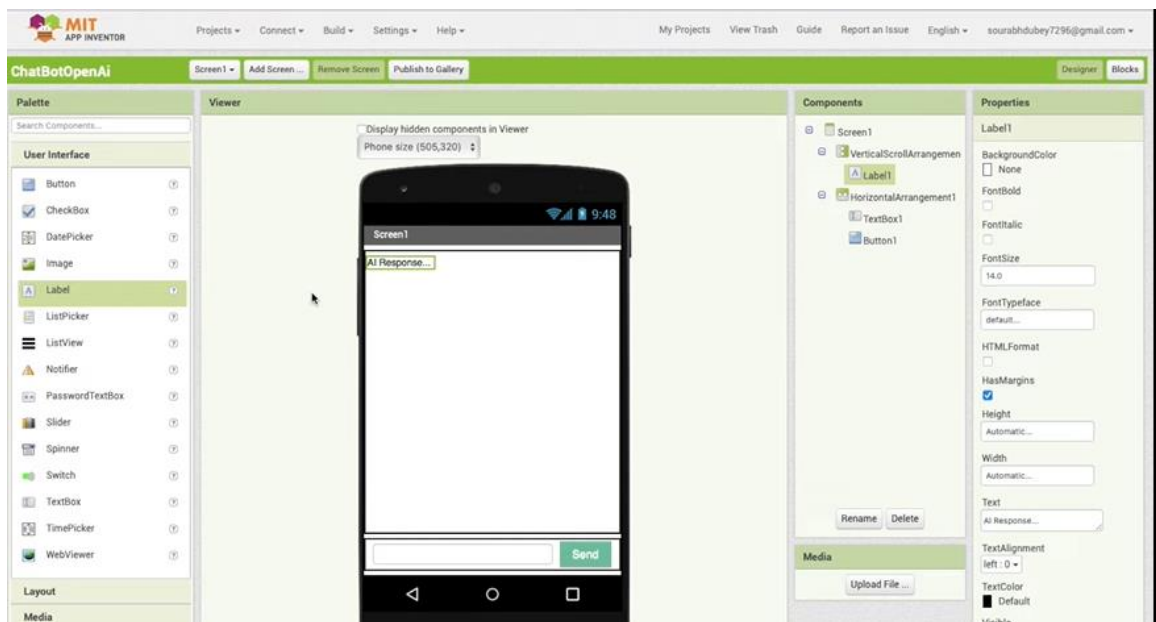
MIT APP INVENTOR

Projects ▾ Connect ▾ Build ▾ Settings ▾ Help ▾

My Projects View Trash Guide Report an Issue English ▾ sourabhdubey7296@gmail.com ▾

ChatBotOpenAi

Screen1 ▾ Add Screen ... Remove Screen Publish to Gallery

Designer Blocks

Palette

Search Components...

User Interface

Button
CheckBox
DatePicker
Image
Label
ListPicker
ListView
Notifier
PasswordTextBox
Slider
Spinner
Switch
TextBox
TimePicker
WebViewer

Layout

Media

Viewer

Display hidden components in Viewer

Phone size (505,320)

9:48

Screen1

AI Response...

Send

Components

Screen1
VerticalScrollArrangemen
Label1
HorizontalArrangement1
TextBox1
Button1

Rename Delete

Media

Upload File ...

Properties

Label1

BackgroundColor
None

FontBold

FontItalic

FontSize
14.0

FontTypeface
default...

HTMLFormat

HasMargins

Height
Automatic...

Width
Automatic...

Text
AI Response...

TextAlignment
left : 0 ▾

TextColor
Default